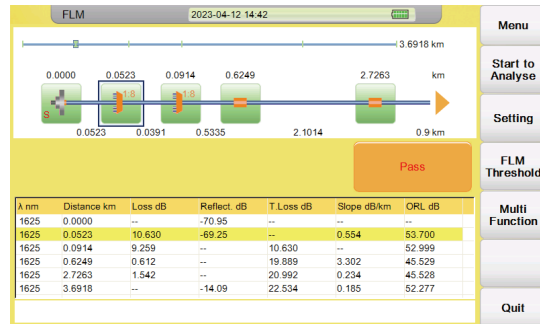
FLM
2023-04-12 14:42

3.6918 km

0.0000 0.0523 0.0914 0.6249 2.7263 km

1:8 1:8

S

0.0523 0.0391 0.5335 2.1014 0.9 km

Pass

| λ nm | Distance km | Loss dB | Reflect. dB | T.Loss dB | Slope dB/km | ORL dB |
|---|---|---|---|---|---|---|
| 1625 | 0.0000 | -- | -70.95 | -- | -- | -- |
| 1625 | 0.0523 | 10.630 | -69.25 | -- | 0.554 | 53.700 |
| 1625 | 0.0914 | 9.259 | -- | 10.630 | -- | 52.999 |
| 1625 | 0.6249 | 0.612 | -- | 19.889 | 3.302 | 45.529 |
| 1625 | 2.7263 | 1.542 | -- | 20.992 | 0.234 | 45.528 |
| 1625 | 3.6918 | -- | -14.09 | 22.534 | 0.185 | 52.277 |

Menu
Start to Analyse
Setting
FLM Threshold
Multi Function
Quit